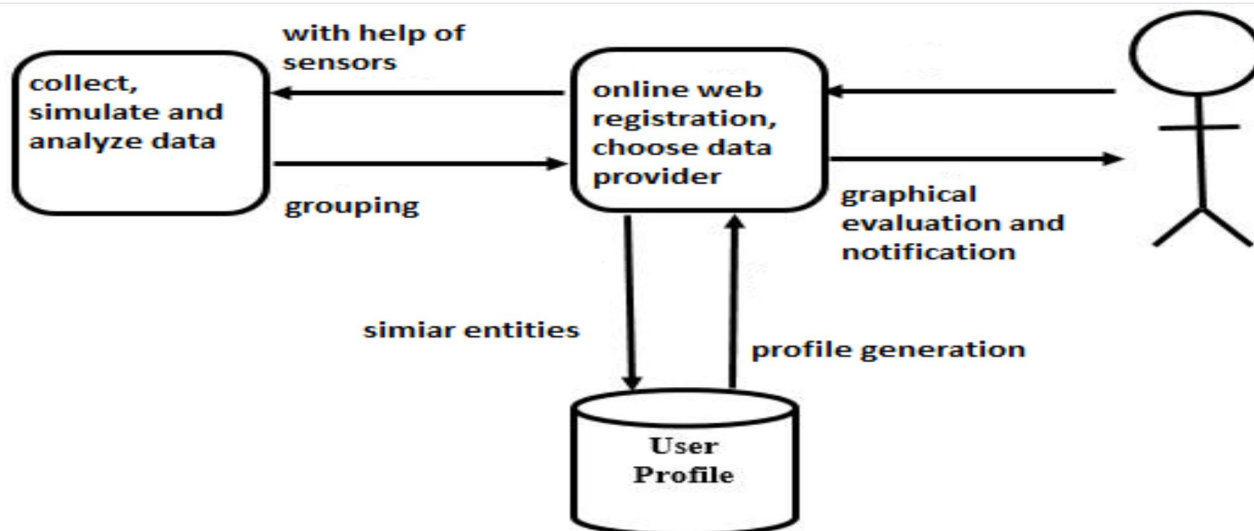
with help of sensors

collect, simulate and analyze data

online web registration, choose data provider

grouping

graphical evaluation and notification

simiar entities

profile generation

User Profile